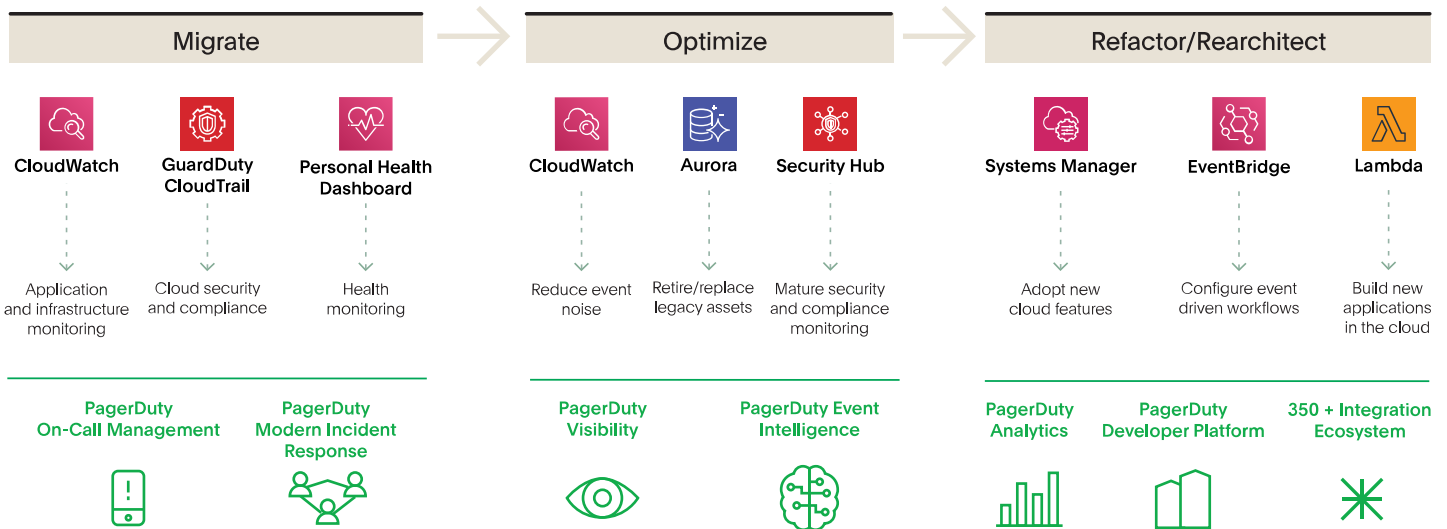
Migrate

CloudWatch

Application and infrastructure monitoring

GuardDuty CloudTrail

Cloud security and compliance

Personal Health Dashboard

Health monitoring

PagerDuty On-Call Management

PagerDuty Modern Incident Response

Optimize

CloudWatch

Reduce event noise

Aurora

Retire/replace legacy assets

Security Hub

Mature security and compliance monitoring

PagerDuty Visibility

PagerDuty Event Intelligence

Refactor/Rearchitect

Systems Manager

Adopt new cloud features

EventBridge

Configure event driven workflows

Lambda

Build new applications in the cloud

PagerDuty Analytics

PagerDuty Developer Platform

350 + Integration Ecosystem